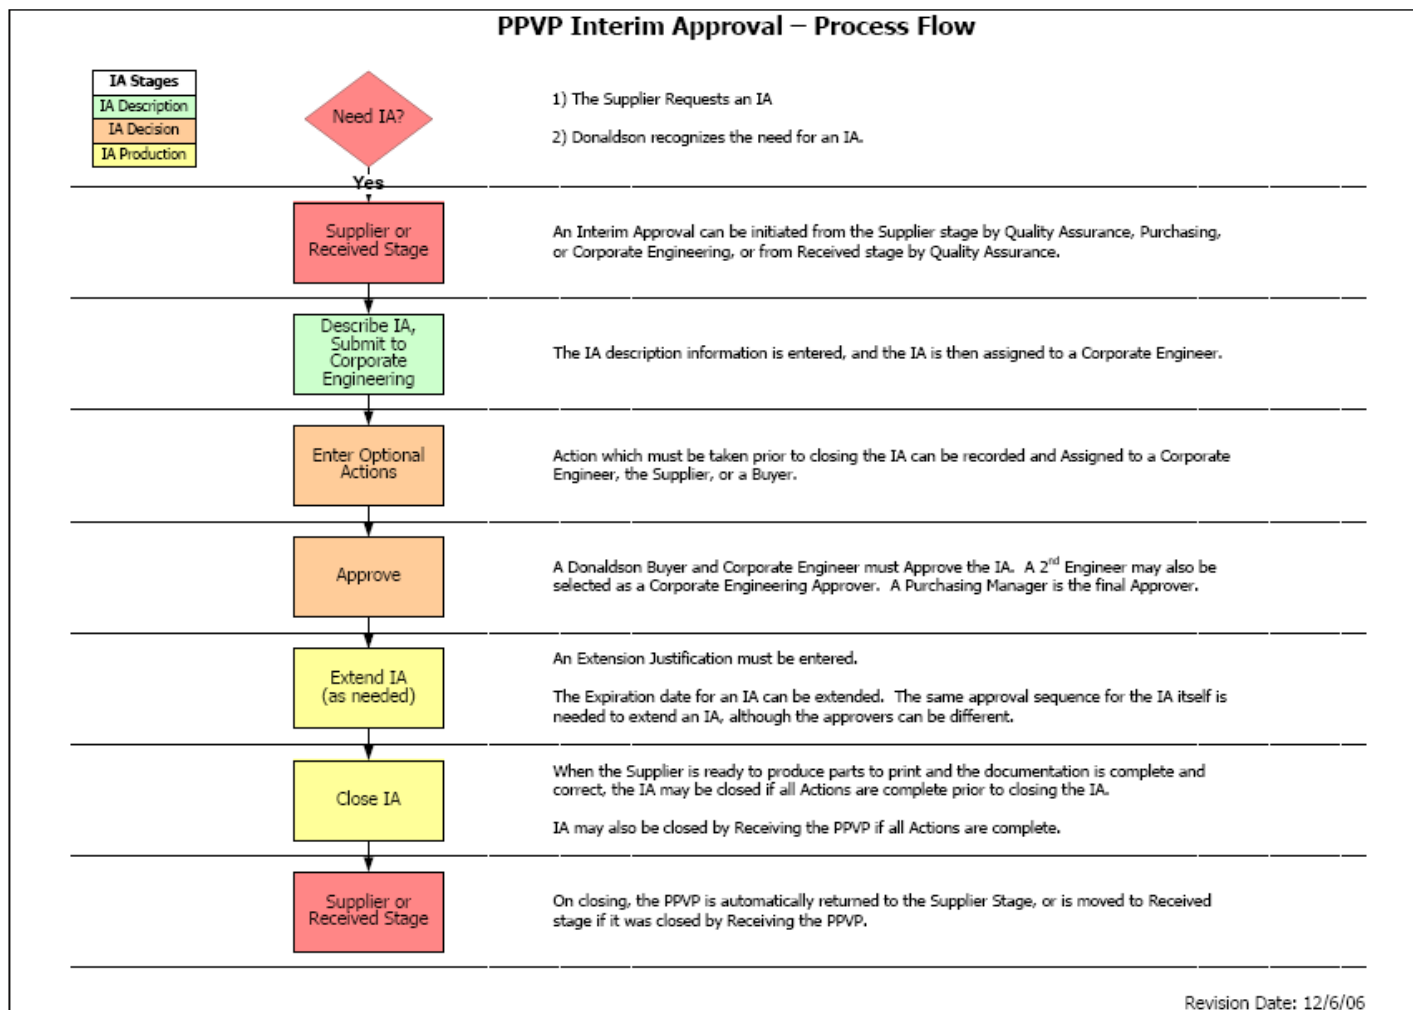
PPVP Interim Approval – Process Flow

IA Stages
IA Description
IA Decision
IA Production

Need IA?

Yes

1) The Supplier Requests an IA

2) Donaldson recognizes the need for an IA.

Supplier or Received Stage

An Interim Approval can be initiated from the Supplier stage by Quality Assurance, Purchasing, or Corporate Engineering, or from Received stage by Quality Assurance.

Describe IA, Submit to Corporate Engineering

The IA description information is entered, and the IA is then assigned to a Corporate Engineer.

Enter Optional Actions

Action which must be taken prior to closing the IA can be recorded and Assigned to a Corporate Engineer, the Supplier, or a Buyer.

Approve

A Donaldson Buyer and Corporate Engineer must Approve the IA. A $2^{nd}$ Engineer may also be selected as a Corporate Engineering Approver. A Purchasing Manager is the final Approver.

Extend IA (as needed)

An Extension Justification must be entered.

The Expiration date for an IA can be extended. The same approval sequence for the IA itself is needed to extend an IA, although the approvers can be different.

Close IA

When the Supplier is ready to produce parts to print and the documentation is complete and correct, the IA may be closed if all Actions are complete prior to closing the IA.

IA may also be closed by Receiving the PPVP if all Actions are complete.

Supplier or Received Stage

On closing, the PPVP is automatically returned to the Supplier Stage, or is moved to Received stage if it was closed by Receiving the PPVP.

Revision Date: 12/6/06